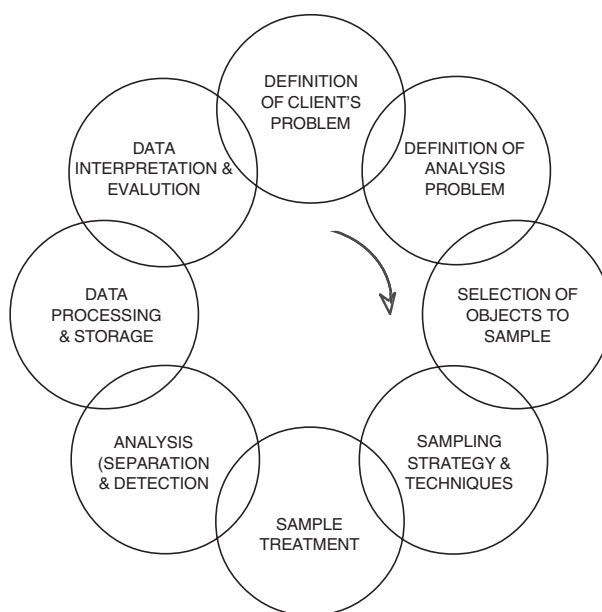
DEFINITION OF CLIENT'S PROBLEM

DEFINITION OF ANALYSIS PROBLEM

SELECTION OF OBJECTS TO SAMPLE

SAMPLING STRATEGY & TECHNIQUES

SAMPLE TREATMENT

ANALYSIS (SEPARATION & DETECTION

DATA PROCESSING & STORAGE

DATA INTERPRETATION & EVALUTION